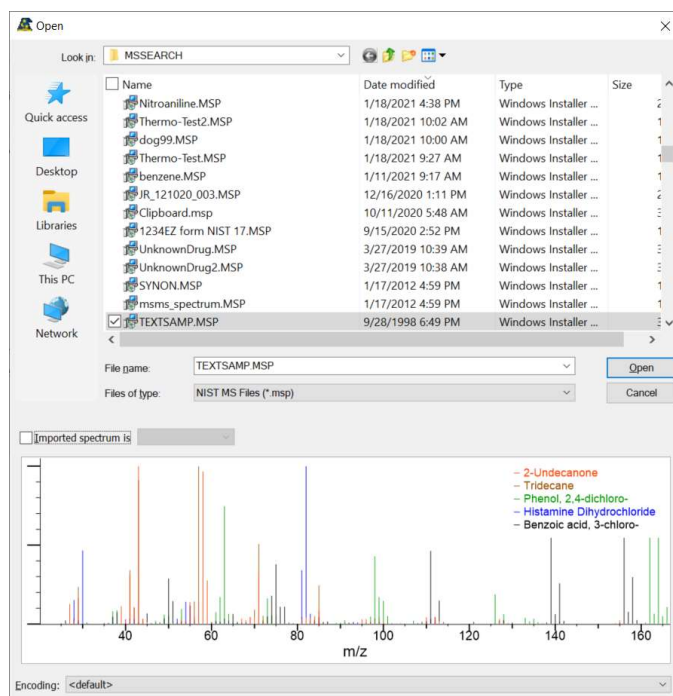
Open

Look in: MSSEARCH

Quick access
Desktop
Libraries
This PC
Network

| Name | Date modified | Type | Size |
|---|---|---|---|
| Nitroaniline.MSP | 1/18/2021 4:38 PM | Windows Installer ... | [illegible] |
| Thermo-Test2.MSP | 1/18/2021 10:02 AM | Windows Installer ... | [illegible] |
| dog99.MSP | 1/18/2021 10:00 AM | Windows Installer ... | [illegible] |
| Thermo-Test.MSP | 1/18/2021 9:27 AM | Windows Installer ... | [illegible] |
| benzene.MSP | 1/11/2021 9:17 AM | Windows Installer ... | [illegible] |
| JR_121020_003.MSP | 12/16/2020 1:11 PM | Windows Installer ... | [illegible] |
| Clipboard.msp | 10/11/2020 5:48 AM | Windows Installer ... | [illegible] |
| 1234EZ form NIST 17.MSP | 9/15/2020 2:52 PM | Windows Installer ... | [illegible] |
| UnknownDrug.MSP | 3/27/2019 10:39 AM | Windows Installer ... | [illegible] |
| UnknownDrug2.MSP | 3/27/2019 10:38 AM | Windows Installer ... | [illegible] |
| SYNON.MSP | 1/17/2012 4:59 PM | Windows Installer ... | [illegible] |
| msms_spectrum.MSP | 1/17/2012 4:59 PM | Windows Installer ... | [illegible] |
| TEXTSAMP.MSP | 9/28/1998 6:49 PM | Windows Installer ... | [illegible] |

File name: TEXTSAMP.MSP
Files of type: NIST MS Files (*.msp)

Open
Cancel

Imported spectrum is

– 2-Undecanone
– Tridecane
– Phenol, 2,4-dichloro-
– Histamine Dihydrochloride
– Benzoic acid, 3-chloro-

40 60 80 100 120 140 160
m/z

Encoding: <default>